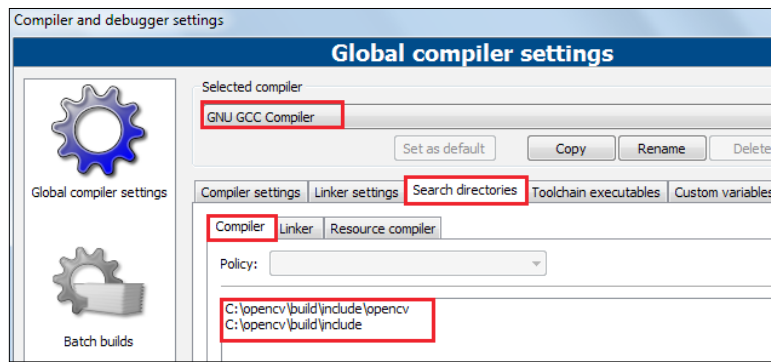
Compiler and debugger settings

Global compiler settings

Global compiler settings

Batch builds

Selected compiler

GNU GCC Compiler

Set as default

Copy

Rename

Delete

Compiler settings | Linker settings | Search directories | Toolchain executables | Custom variables

Compiler | Linker | Resource compiler

Policy:

C:\opencv\build\include\opencv
C:\opencv\build\include